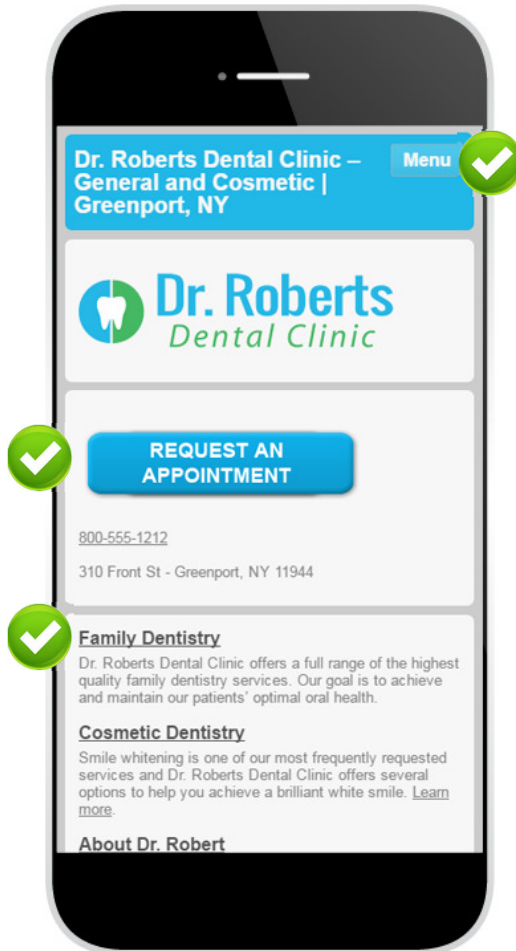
Dr. Roberts Dental Clinic – General and Cosmetic | Greenport, NY

Menu

Dr. Roberts
Dental Clinic

REQUEST AN APPOINTMENT

800-555-1212

310 Front St - Greenport, NY 11944

Family Dentistry

Dr. Roberts Dental Clinic offers a full range of the highest quality family dentistry services. Our goal is to achieve and maintain our patients' optimal oral health.

Cosmetic Dentistry

Smile whitening is one of our most frequently requested services and Dr. Roberts Dental Clinic offers several options to help you achieve a brilliant white smile. Learn more.

About Dr. Robert